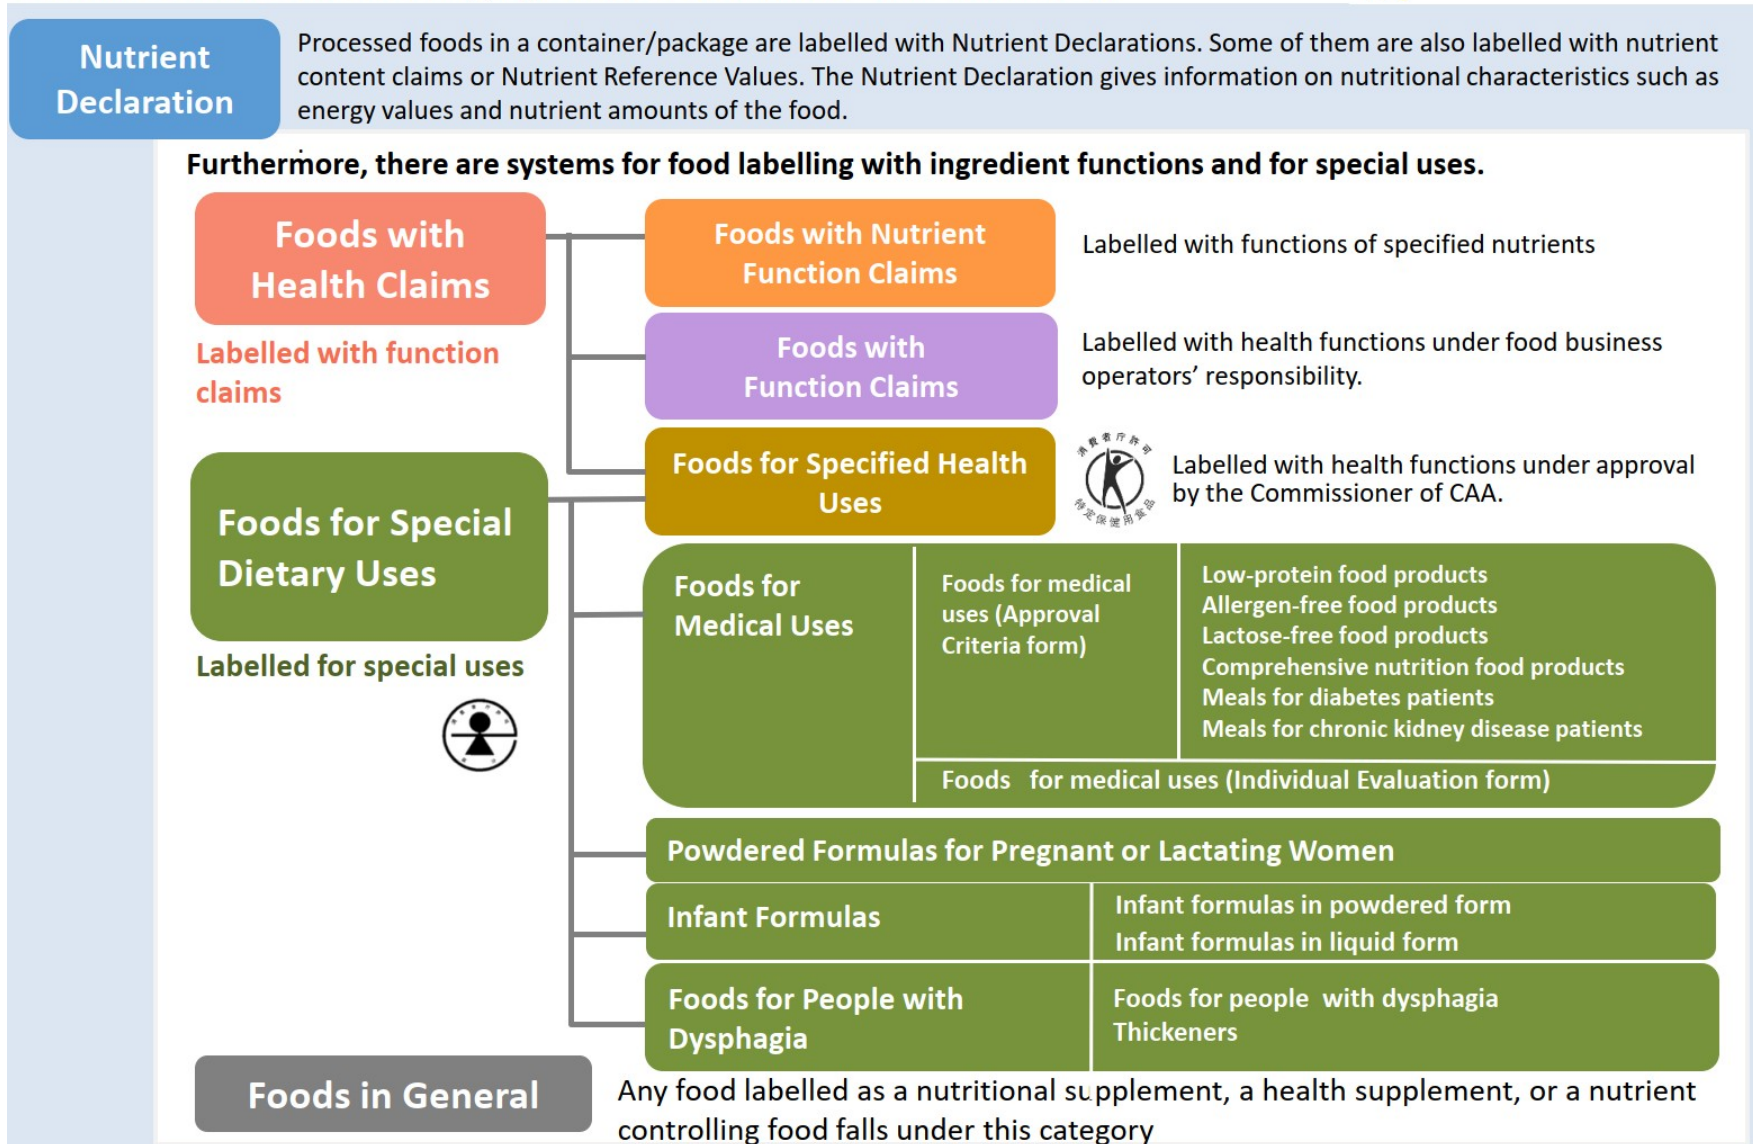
Nutrient Declaration

Processed foods in a container/package are labelled with Nutrient Declarations. Some of them are also labelled with nutrient content claims or Nutrient Reference Values. The Nutrient Declaration gives information on nutritional characteristics such as energy values and nutrient amounts of the food.

Furthermore, there are systems for food labelling with ingredient functions and for special uses.

Foods with Health Claims

Labelled with function claims

Foods with Nutrient Function Claims

Labelled with functions of specified nutrients

Foods with Function Claims

Labelled with health functions under food business operators' responsibility.

Foods for Specified Health Uses

消費者庁許可 特定保健用食品

Labelled with health functions under approval by the Commissioner of CAA.

Foods for Special Dietary Uses

Labelled for special uses

Foods for Medical Uses

Foods for medical uses (Approval Criteria form)

Low-protein food products
Allergen-free food products
Lactose-free food products
Comprehensive nutrition food products
Meals for diabetes patients
Meals for chronic kidney disease patients

Foods for medical uses (Individual Evaluation form)

Powdered Formulas for Pregnant or Lactating Women

Infant Formulas

Infant formulas in powdered form
Infant formulas in liquid form

Foods for People with Dysphagia

Foods for people with dysphagia
Thickeners

Foods in General

Any food labelled as a nutritional supplement, a health supplement, or a nutrient controlling food falls under this category